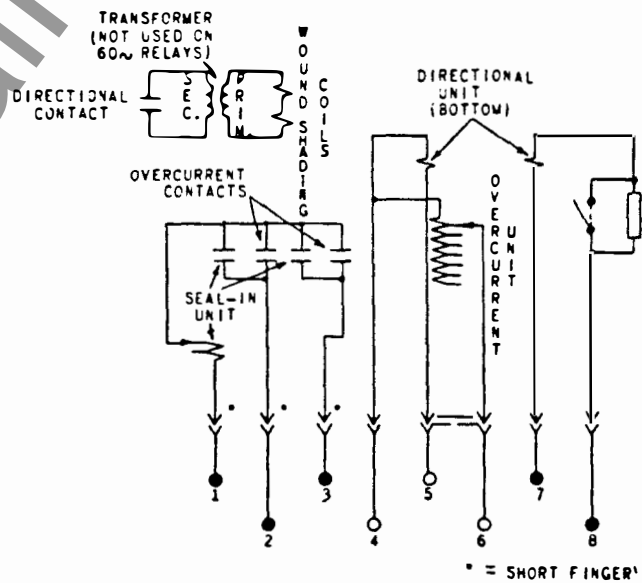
TRANSFORMER (NOT USED ON 60~ RELAYS)

DIRECTIONAL CONTACT

SEC.

PRIM.

WOUND SHADING COILS

DIRECTIONAL UNIT (BOTTOM)

OVERCURRENT CONTACTS

OVERCURRENT UNIT

SEAL-IN UNIT

1

2

3

4

5

6

7

8

* = SHORT FINGER'